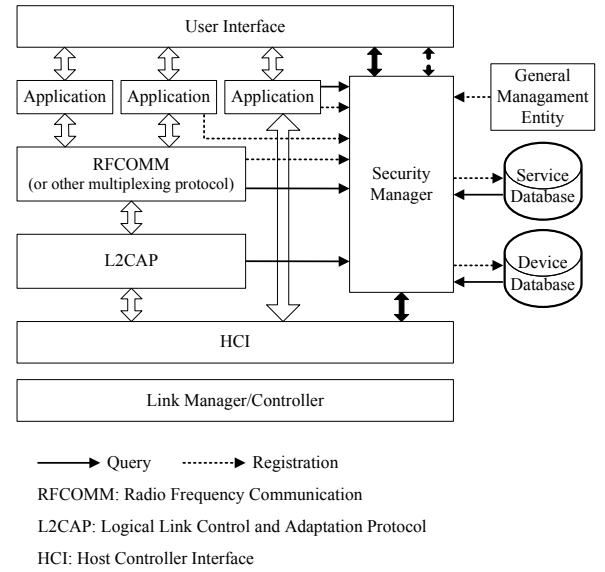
User Interface

Application

Application

Application

General Managament Entity

RFCOMM (or other multiplexing protocol)

Security Manager

Service Database

L2CAP

Device Database

HCI

Link Manager/Controller

Query Registration

RFCOMM: Radio Frequency Communication

L2CAP: Logical Link Control and Adaptation Protocol

HCI: Host Controller Interface